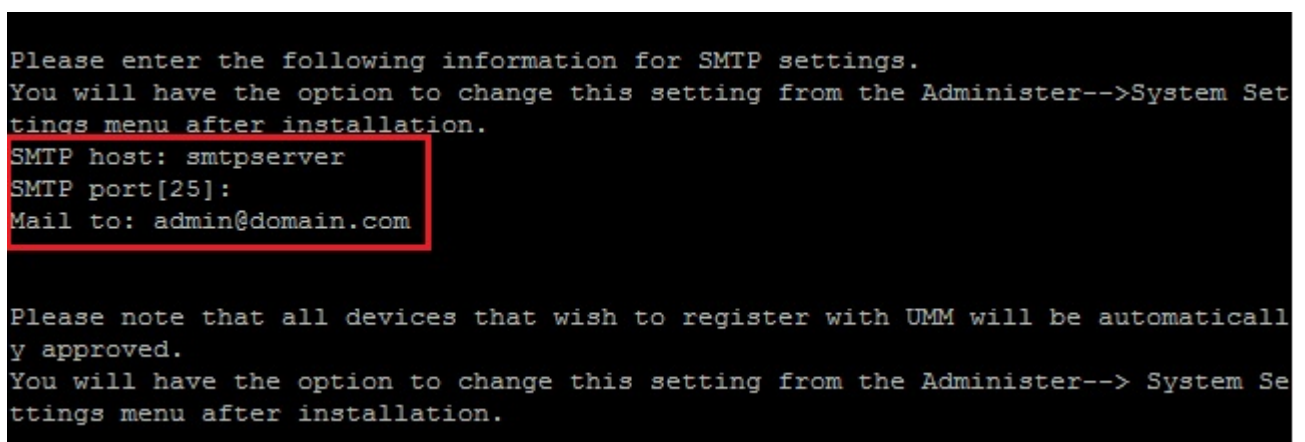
Please enter the following information for SMTP settings.
You will have the option to change this setting from the Administer-->System Settings menu after installation.
SMTP host: smtpserver
SMTP port[25]:
Mail to: admin@domain.com

Please note that all devices that wish to register with UMM will be automatically approved.
You will have the option to change this setting from the Administer--> System Settings menu after installation.